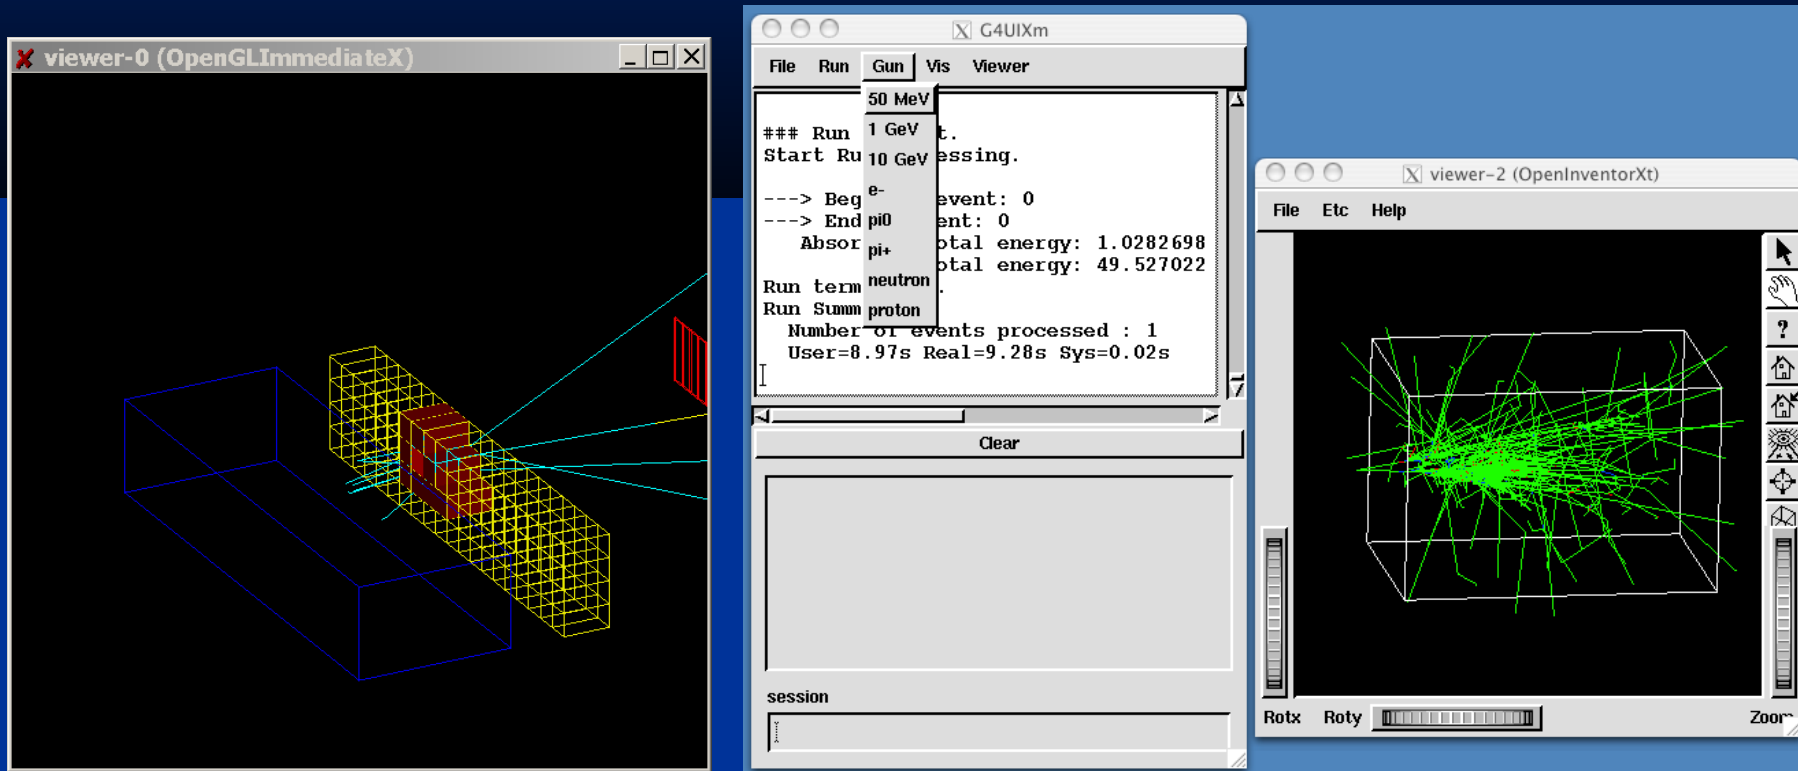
viewer-0 (OpenGLImmediateX)

G4UIXm

File Run Gun Vis Viewer

50 MeV
1 GeV
10 GeV
e-
pi0
pi+
neutron
proton

### Run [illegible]t.
Start Ru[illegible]essing.

---> Beg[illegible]event: 0
---> End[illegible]ent: 0
Absor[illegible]otal energy: 1.0282698
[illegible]otal energy: 49.527022

Run term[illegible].
Run Summ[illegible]
Number of events processed : 1
User=8.97s Real=9.28s Sys=0.02s

Clear

session

viewer-2 (OpenInventorXt)

File Etc Help

?

Rotx Roty Zoom